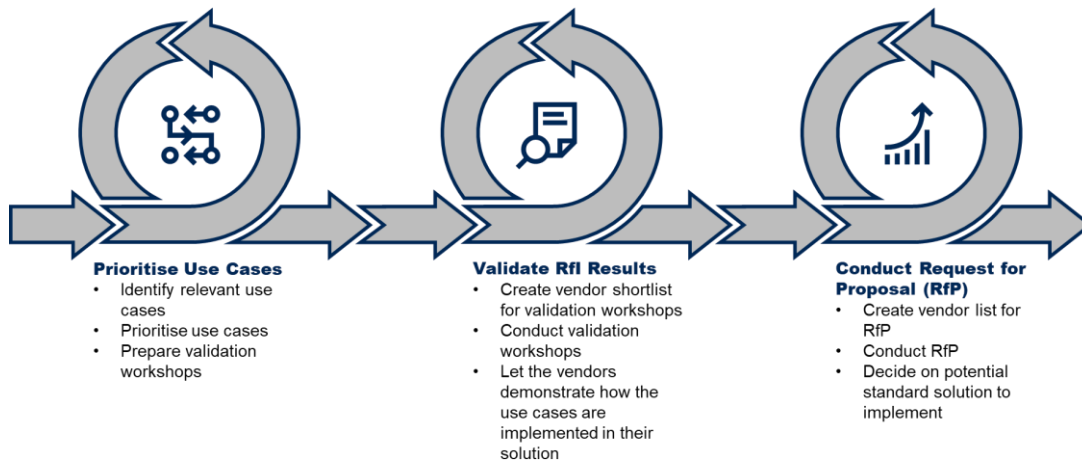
**Prioritise Use Cases**
- Identify relevant use cases
- Prioritise use cases
- Prepare validation workshops

**Validate RfI Results**
- Create vendor shortlist for validation workshops
- Conduct validation workshops
- Let the vendors demonstrate how the use cases are implemented in their solution

**Conduct Request for Proposal (RfP)**
- Create vendor list for RfP
- Conduct RfP
- Decide on potential standard solution to implement